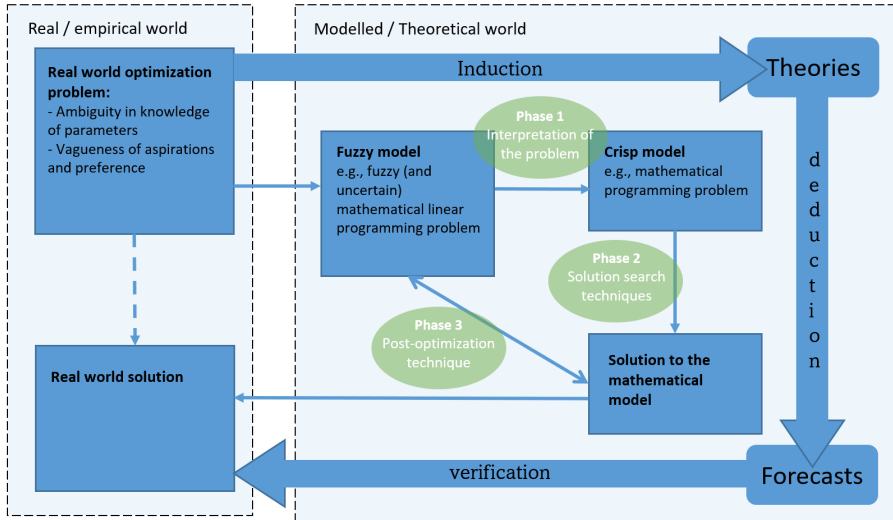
Real / empirical world

Modelled / Theoretical world

Real world optimization problem:
- Ambiguity in knowledge of parameters
- Vagueness of aspirations and preference

Induction

Theories

Phase 1
Interpretation of the problem

Fuzzy model
e.g., fuzzy (and uncertain) mathematical linear programming problem

Crisp model
e.g., mathematical programming problem

deduction

Phase 2
Solution search techniques

Phase 3
Post-optimization technique

Real world solution

Solution to the mathematical model

verification

Forecasts